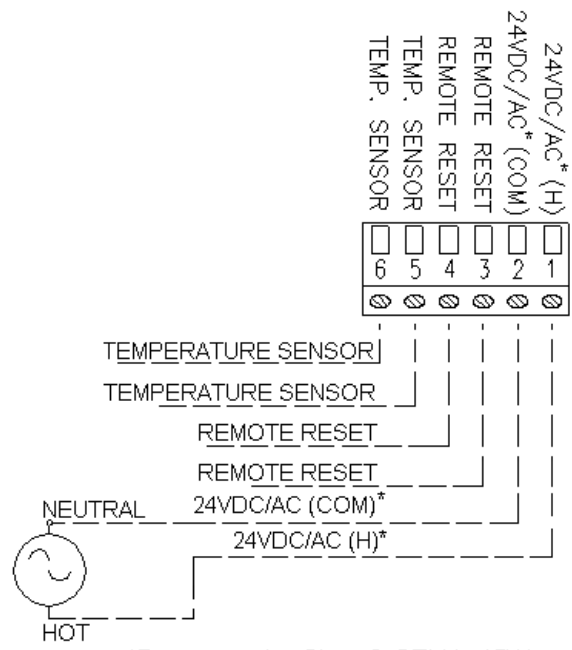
TEMP. SENSOR
TEMP. SENSOR
REMOTE RESET
REMOTE RESET
24VDC/AC* (COM)
24VDC/AC* (H)

6 5 4 3 2 1

TEMPERATURE SENSOR
TEMPERATURE SENSOR
REMOTE RESET
REMOTE RESET
NEUTRAL
24VDC/AC (COM)*
24VDC/AC (H)*
HOT